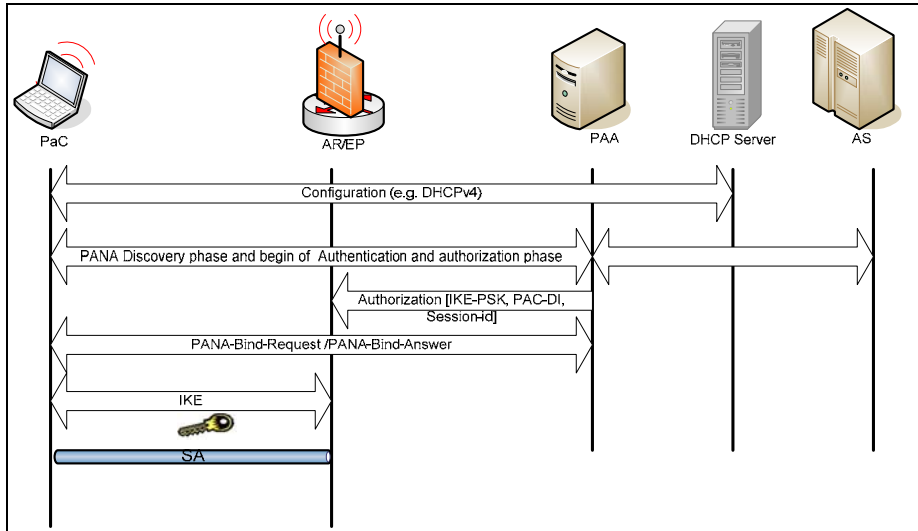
PaC

AR/EP

PAA

DHCP Server

AS

Configuration (e.g. DHCPv4)

PANA Discovery phase and begin of Authentication and authorization phase

Authorization [IKE-PSK, PAC-DI, Session-Id]

PANA-Bind-Request /PANA-Bind-Answer

IKE

SA